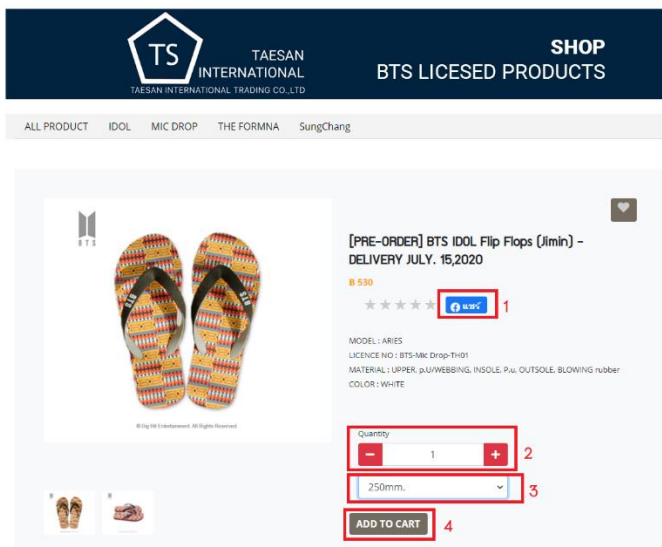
TS
TAESAN INTERNATIONAL
TAESAN INTERNATIONAL TRADING CO.,LTD

SHOP
BTS LICESED PRODUCTS

ALL PRODUCT IDOL MIC DROP THE FORMNA SungChang

BTS

BTS BTS

© Big Hit Entertainment. All Rights Reserved.

[PRE-ORDER] BTS IDOL Flip Flops (Jimin) - DELIVERY JULY. 15,2020

B 530

แชร์ 1

MODEL : ARIES
LICENCE NO : BTS-Mic Drop-TH01
MATERIAL : UPPER, p.U/WEBBING, INSOLE, P.u, OUTSOLE, BLOWING rubber
COLOR : WHITE

Quantity
− 1 + 2

250mm. 3

ADD TO CART 4